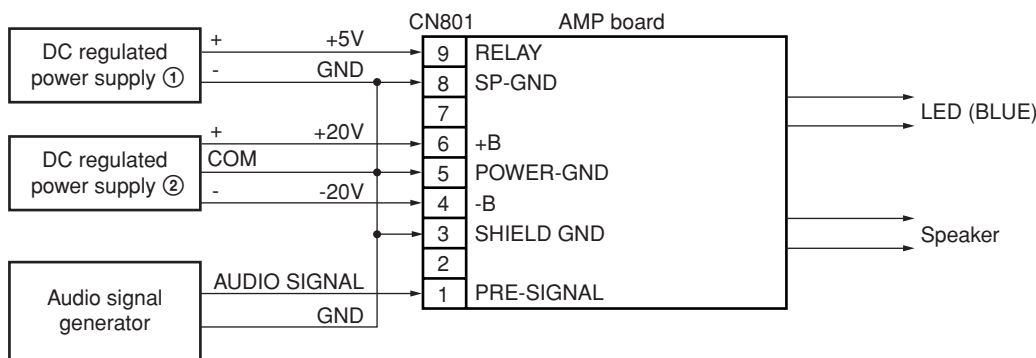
CN801
AMP board

DC regulated power supply ①
+
+5V
-
GND

DC regulated power supply ②
+
+20V
COM
-
-20V

Audio signal generator
AUDIO SIGNAL
GND

9 RELAY
8 SP-GND
7
6 +B
5 POWER-GND
4 -B
3 SHIELD GND
2
1 PRE-SIGNAL

LED (BLUE)
Speaker